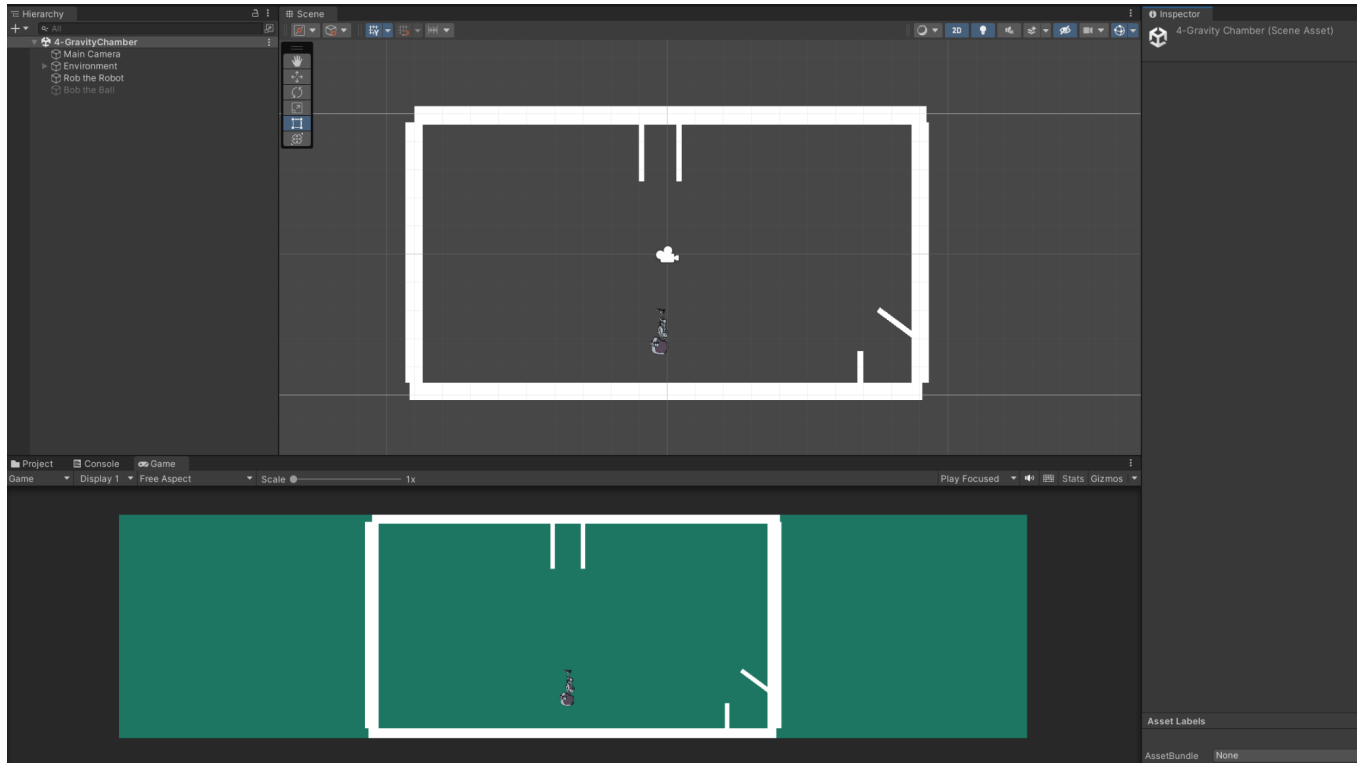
Hierarchy
All
4-GravityChamber
Main Camera
Environment
Rob the Robot
Bob the Ball
Scene
2D
Inspector
4-Gravity Chamber (Scene Asset)
Project
Console
Game
Game
Display 1
Free Aspect
Scale
1x
Play Focused
Stats
Gizmos
Asset Labels
AssetBundle
None